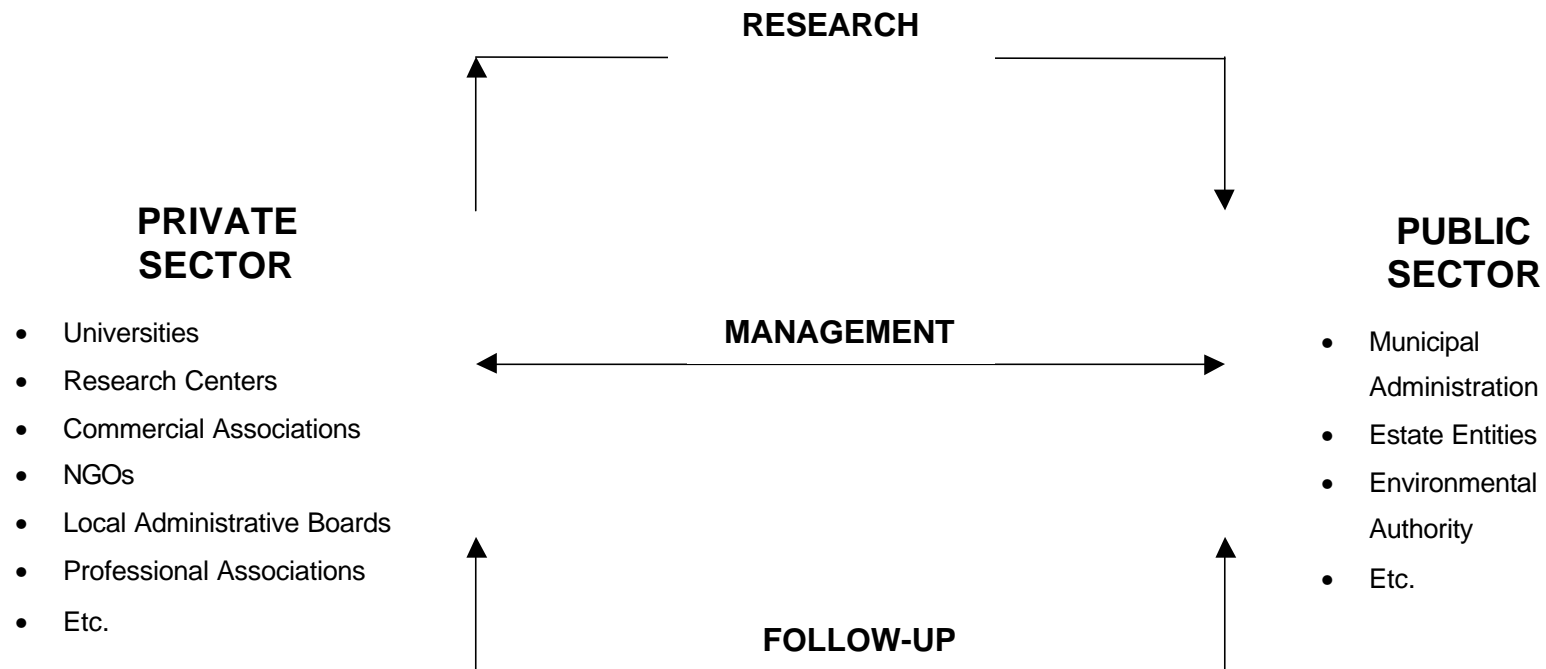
RESEARCH

PRIVATE SECTOR

- Universities
- Research Centers
- Commercial Associations
- NGOs
- Local Administrative Boards
- Professional Associations
- Etc.

MANAGEMENT

PUBLIC SECTOR

- Municipal Administration
- Estate Entities
- Environmental Authority
- Etc.

FOLLOW-UP